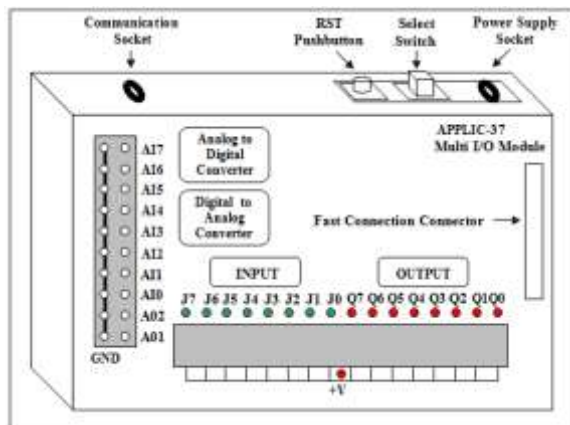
Communication Socket

RST Pushbutton

Select Switch

Power Supply Socket

APPLIC-37 Multi I/O Module

Analog to Digital Converter

Digital to Analog Converter

Fast Connection Connector

AI7
AI6
AI5
AI4
AI3
AI2
AI1
AI0
A02
A01

GND

INPUT

OUTPUT

J7 J6 J5 J4 J3 J2 J1 J0 Q7 Q6 Q5 Q4 Q3 Q2 Q1 Q0

+V